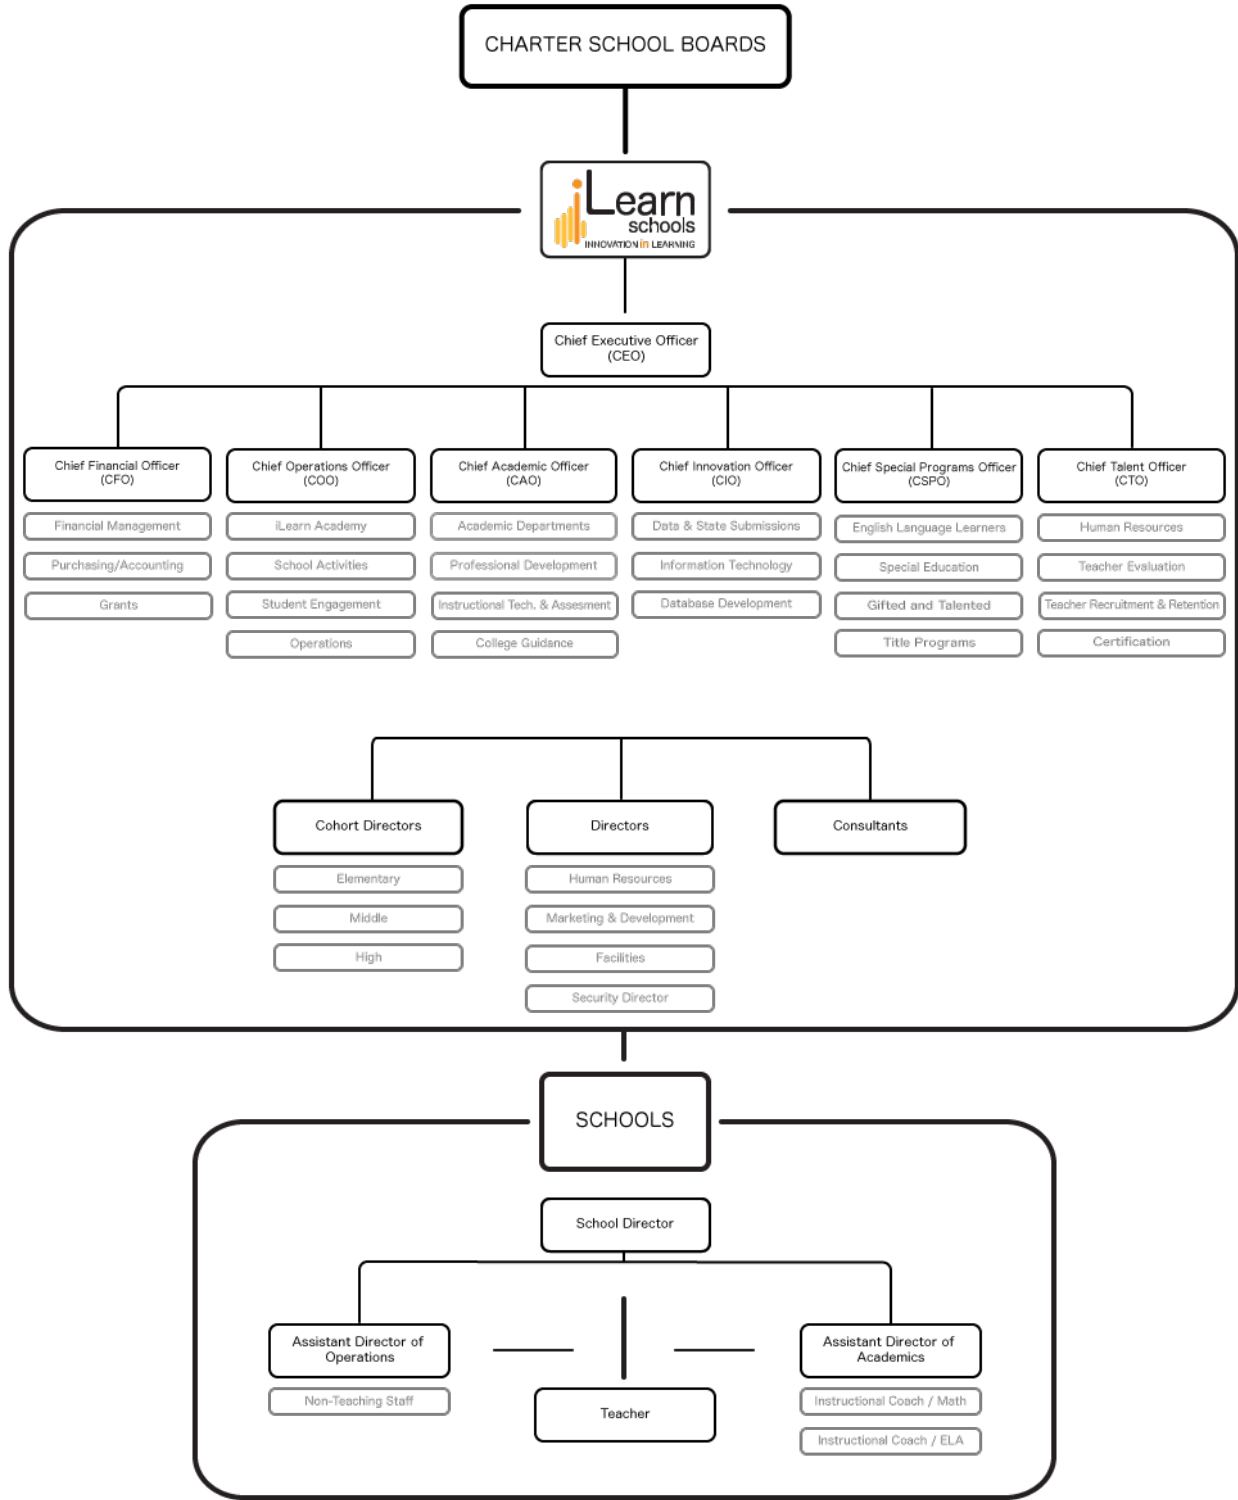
CHARTER SCHOOL BOARDS

iLearn schools
INNOVATION in LEARNING

Chief Executive Officer (CEO)

Chief Financial Officer (CFO)
Financial Management
Purchasing/Accounting
Grants

Chief Operations Officer (COO)
iLearn Academy
School Activities
Student Engagement
Operations

Chief Academic Officer (CAO)
Academic Departments
Professional Development
Instructional Tech. & Assesment
College Guidance

Chief Innovation Officer (CIO)
Data & State Submissions
Information Technology
Database Development

Chief Special Programs Officer (CSPO)
English Language Learners
Special Education
Gifted and Talented
Title Programs

Chief Talent Officer (CTO)
Human Resources
Teacher Evaluation
Teacher Recruitment & Retention
Certification

Cohort Directors
Elementary
Middle
High

Directors
Human Resources
Marketing & Development
Facilities
Security Director

Consultants

SCHOOLS

School Director

Assistant Director of Operations
Non-Teaching Staff

Teacher

Assistant Director of Academics
Instructional Coach / Math
Instructional Coach / ELA